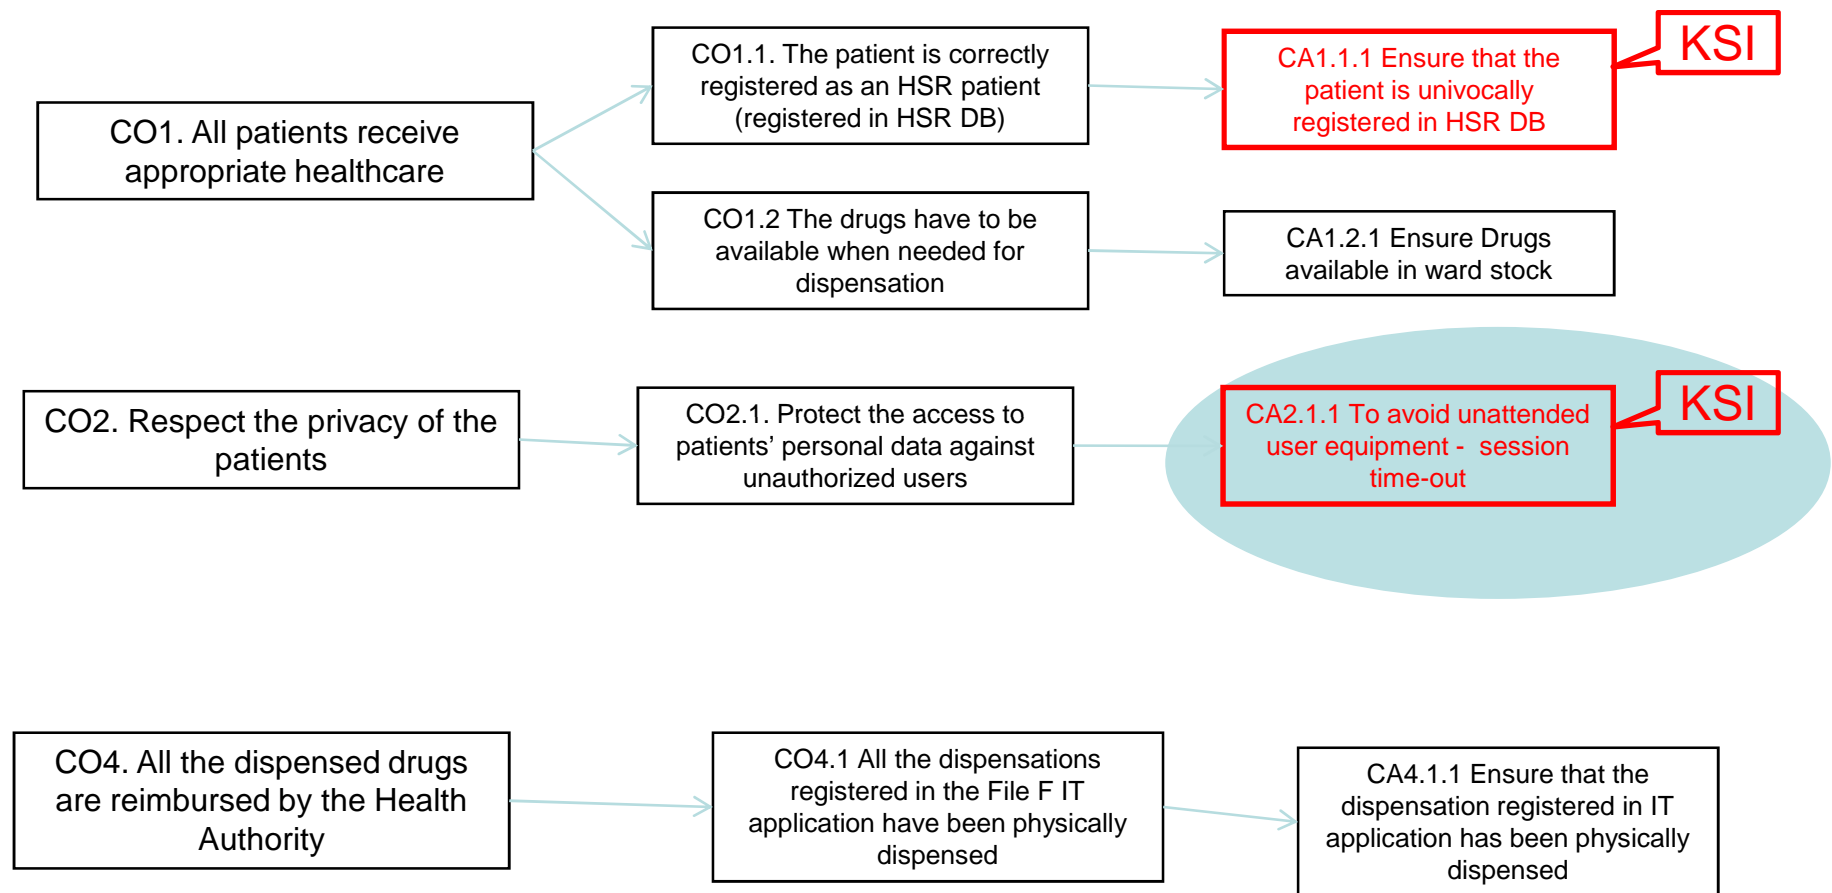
CO1. All patients receive appropriate healthcare

CO1.1. The patient is correctly registered as an HSR patient (registered in HSR DB)

CA1.1.1 Ensure that the patient is univocally registered in HSR DB

KSI

CO1.2 The drugs have to be available when needed for dispensation

CA1.2.1 Ensure Drugs available in ward stock

CO2. Respect the privacy of the patients

CO2.1. Protect the access to patients' personal data against unauthorized users

CA2.1.1 To avoid unattended user equipment - session time-out

KSI

CO4. All the dispensed drugs are reimbursed by the Health Authority

CO4.1 All the dispensations registered in the File F IT application have been physically dispensed

CA4.1.1 Ensure that the dispensation registered in IT application has been physically dispensed